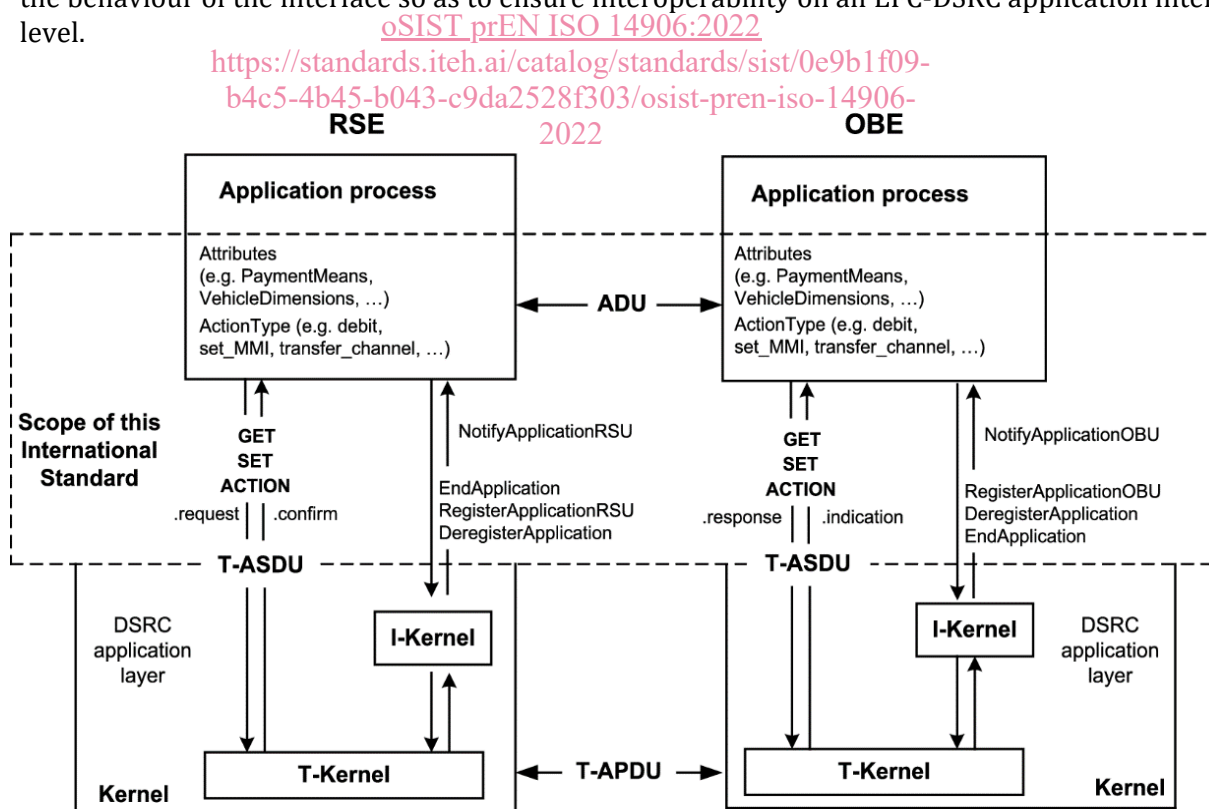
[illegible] level.

oSIST prEN ISO 14906:2022
https://standards.iteh.ai/catalog/standards/sist/0e9b1f09-b4c5-4b45-b043-c9da2528f303/osist-pren-iso-14906-2022

RSE

OBE

Application process

Attributes (e.g. PaymentMeans, VehicleDimensions, …)
ActionType (e.g. debit, set_MMI, transfer_channel, …)

ADU

Application process

Attributes (e.g. PaymentMeans, VehicleDimensions, …)
ActionType (e.g. debit, set_MMI, transfer_channel, …)

Scope of this International Standard

GET
SET
ACTION
.request
.confirm

NotifyApplicationRSU

EndApplication
RegisterApplicationRSU
DeregisterApplication

GET
SET
ACTION
.response
.indication

NotifyApplicationOBU

RegisterApplicationOBU
DeregisterApplication
EndApplication

T-ASDU

T-ASDU

DSRC application layer

I-Kernel

I-Kernel

DSRC application layer

T-Kernel

T-APDU

T-Kernel

Kernel

Kernel